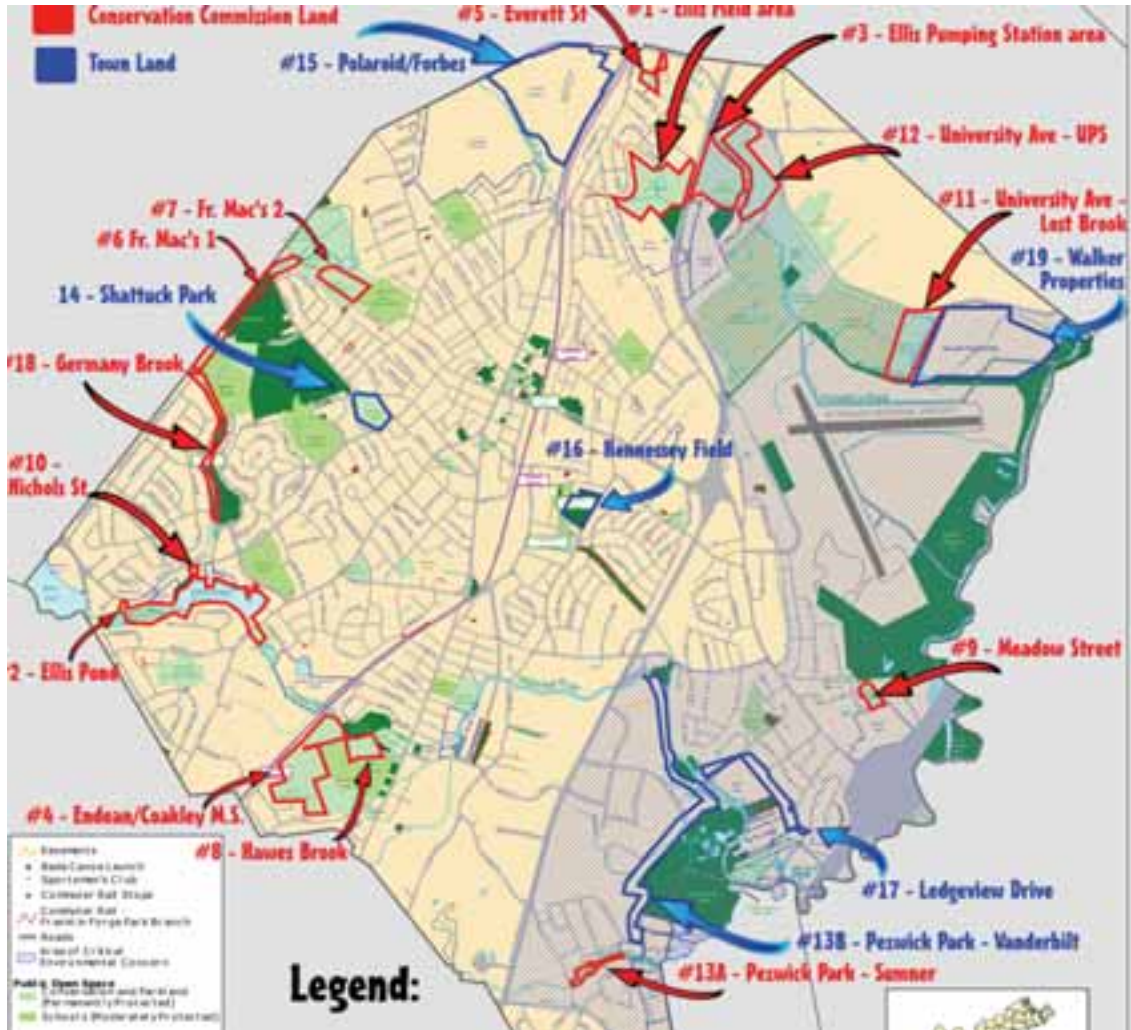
Conservation Commission Land

Town Land

#15 - Polaroid/Forbes

#5 - Everett St

#1 - Ellis Field area

#3 - Ellis Pumping Station area

#12 - University Ave - UPS

#11 - University Ave - Lost Brook

#19 - Walker Properties

#7 - Fr. Mac's 2

#6 Fr. Mac's 1

14 - Shattuck Park

#18 - Germany Brook

#10 - Nichols St

#16 - Hennessey Field

#2 - Ellis Pond

#9 - Meadow Street

#4 - Endean/Coakley M.S.

#8 - Hawes Brook

#17 - Ledgeview Drive

#13B - Pezwick Park - Vanderbilt

#13A - Pezwick Park - Sumner

Legend:

Easements
Boat/Canoe Launch
Sportsmen's Club
Commuter Rail Stops
Commuter Rail Franklin Forge Park Branch
Roads
Area of Critical Environmental Concern
Public Open Space
Conservation and Parkland (Permanently Protected)
Schools (Moderately Protected)